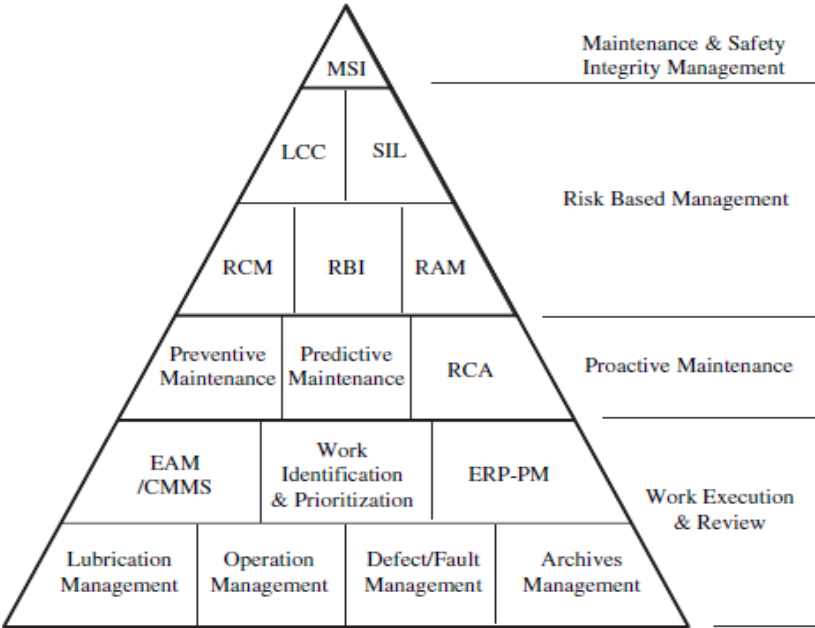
MSI

Maintenance & Safety Integrity Management

LCC SIL

RCM RBI RAM

Risk Based Management

Preventive Maintenance

Predictive Maintenance

RCA

Proactive Maintenance

EAM /CMMS

Work Identification & Prioritization

ERP-PM

Work Execution & Review

Lubrication Management

Operation Management

Defect/Fault Management

Archives Management